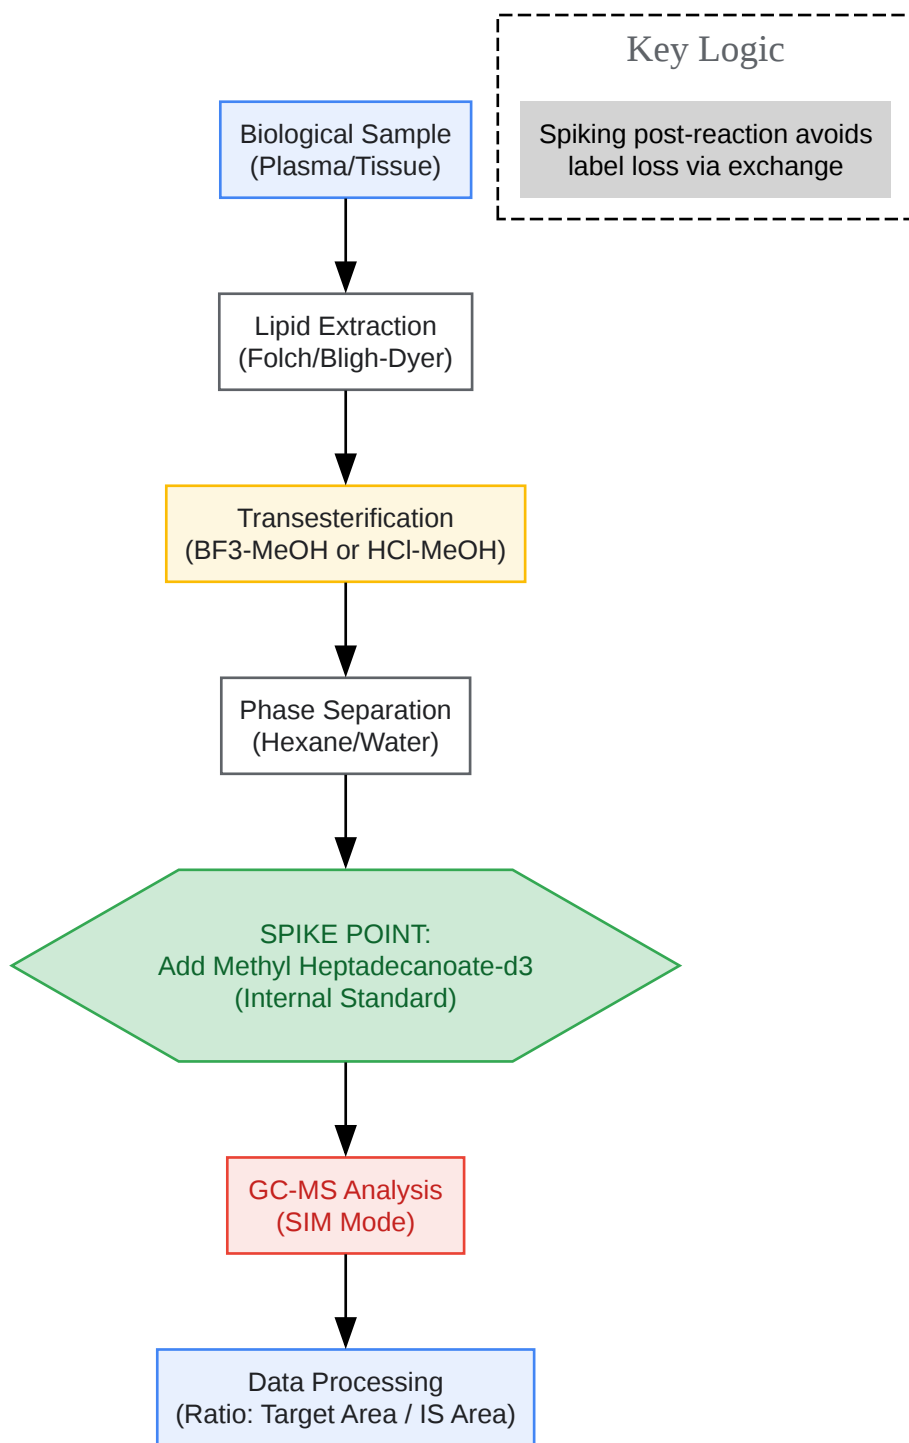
Key Logic

Spiking post-reaction avoids label loss via exchange

Biological Sample (Plasma/Tissue)

Lipid Extraction (Folch/Bligh-Dyer)

Transesterification (BF3-MeOH or HCl-MeOH)

Phase Separation (Hexane/Water)

SPIKE POINT: Add Methyl Heptadecanoate-d3 (Internal Standard)

GC-MS Analysis (SIM Mode)

Data Processing (Ratio: Target Area / IS Area)